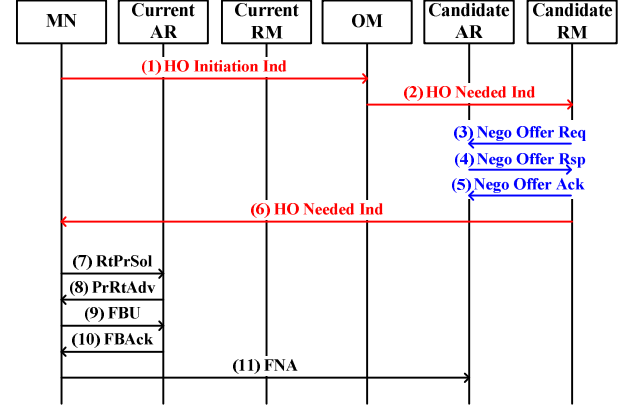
MN

Current AR

Current RM

OM

Candidate AR

Candidate RM

(1) HO Initiation Ind

(2) HO Needed Ind

(3) Nego Offer Req

(4) Nego Offer Rsp

(5) Nego Offer Ack

(6) HO Needed Ind

(7) RtPrSol

(8) PrRtAdv

(9) FBU

(10) FBAck

(11) FNA